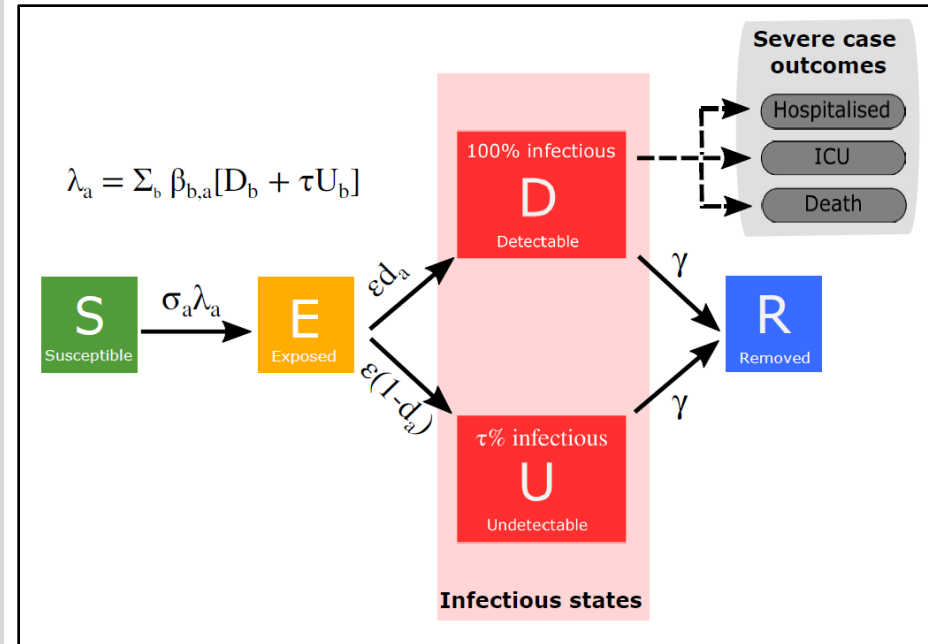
Severe case outcomes

Hospitalised

ICU

Death

$\lambda_a = \Sigma_b \beta_{b,a}[D_b + \tau U_b]$

100% infectious
D
Detectable

S
Susceptible

$\sigma_a\lambda_a$

E
Exposed

$\varepsilon d_a$

$\varepsilon(1-d_a)$

$\gamma$

$\gamma$

R
Removed

$\tau$% infectious
U
Undetectable

Infectious states